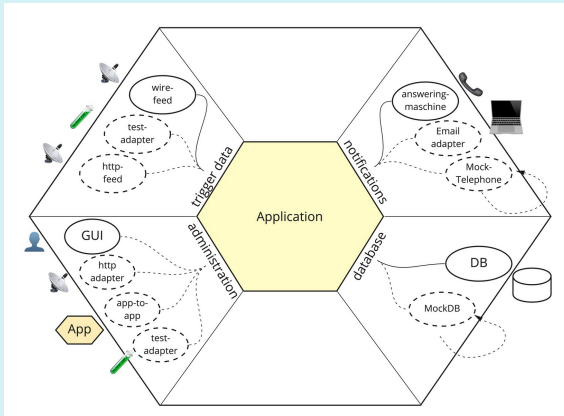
wire-feed

test-adapter

http-feed

trigger data

answering-maschine

Email adapter

Mock-Telephone

notifications

Application

GUI

http adapter

app-to-app

test-adapter

App

administration

database

DB

MockDB